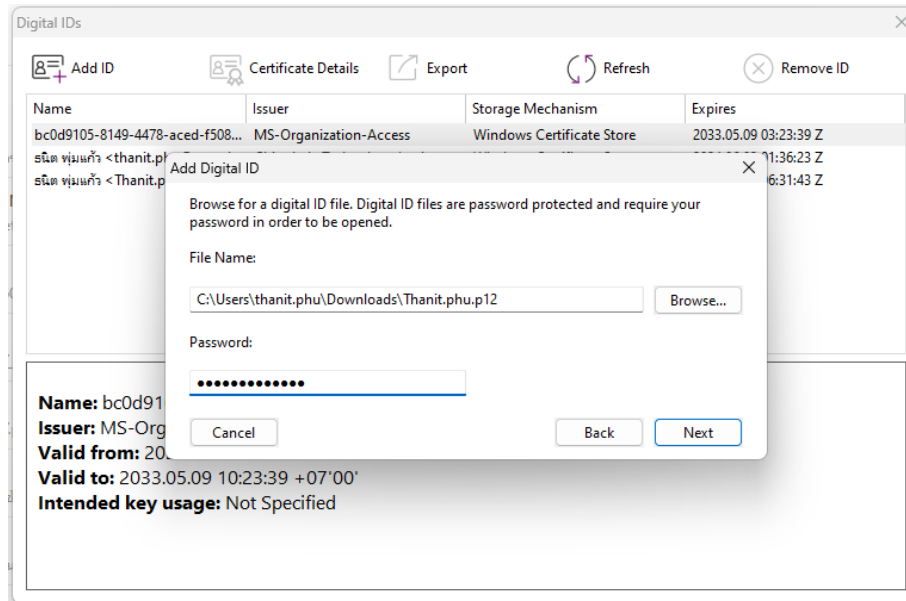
Digital IDs

Add ID
Certificate Details
Export
Refresh
Remove ID

| Name | Issuer | Storage Mechanism | Expires |
|---|---|---|---|
| bc0d9105-8149-4478-aced-f508... | MS-Organization-Access | Windows Certificate Store | 2033.05.09 03:23:39 Z |
| ธนิต พุ่มแก้ว <thanit.ph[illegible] | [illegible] | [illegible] | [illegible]:36:23 Z |
| ธนิต พุ่มแก้ว <Thanit.p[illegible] | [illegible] | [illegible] | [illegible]6:31:43 Z |

Add Digital ID

Browse for a digital ID file. Digital ID files are password protected and require your password in order to be opened.

File Name:

C:\Users\thanit.phu\Downloads\Thanit.phu.p12

Browse...

Password:

•••••••••••••

Cancel
Back
Next

Name: bc0d91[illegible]
Issuer: MS-Org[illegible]
Valid from: 20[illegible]
Valid to: 2033.05.09 10:23:39 +07'00'
Intended key usage: Not Specified